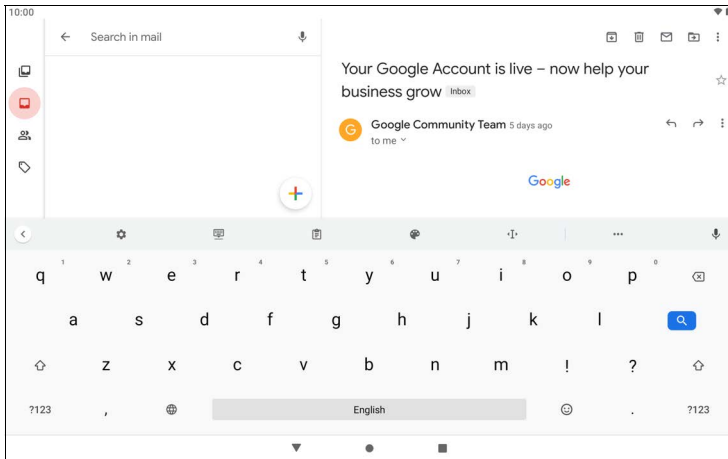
10:00

Search in mail

Your Google Account is live – now help your business grow Inbox

G Google Community Team 5 days ago
to me

Google

q 1 w 2 e 3 r 4 t 5 y 6 u 7 i 8 o 9 p 0

a s d f g h j k l

z x c v b n m ! ?

?123 , English . ?123